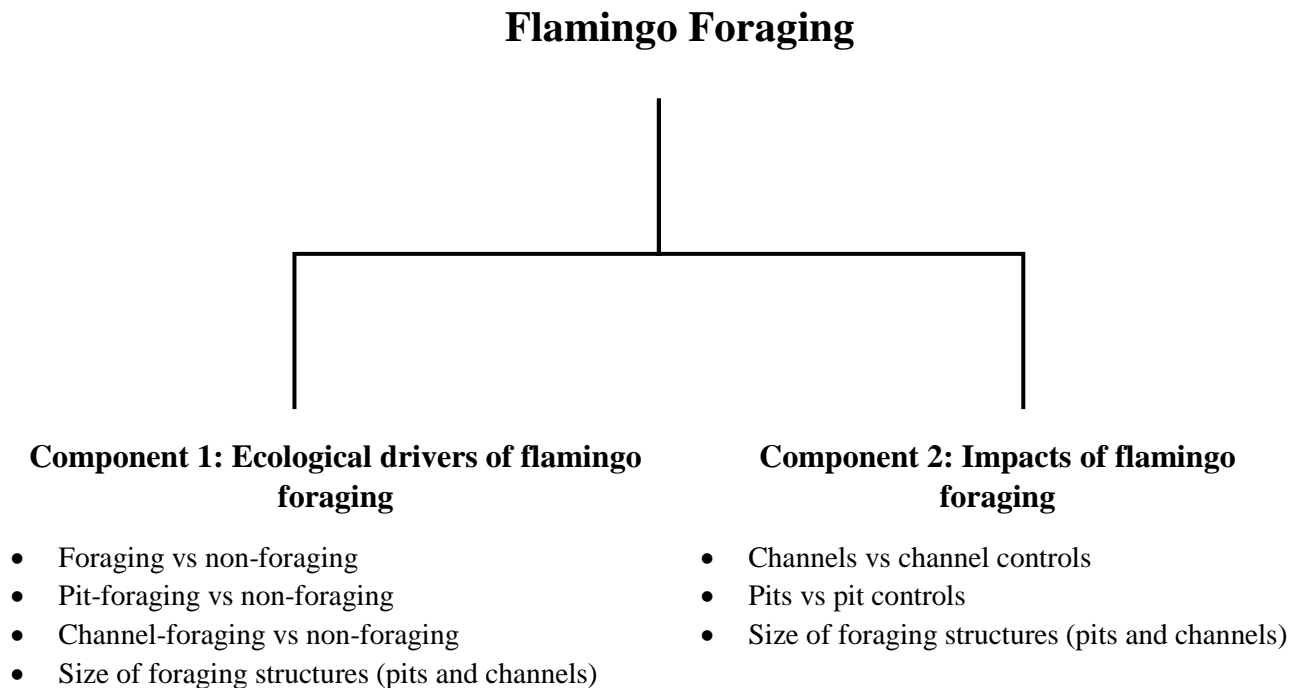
Flamingo Foraging

Component 1: Ecological drivers of flamingo foraging

- Foraging vs non-foraging
- Pit-foraging vs non-foraging
- Channel-foraging vs non-foraging
- Size of foraging structures (pits and channels)

Component 2: Impacts of flamingo foraging

- Channels vs channel controls
- Pits vs pit controls
- Size of foraging structures (pits and channels)